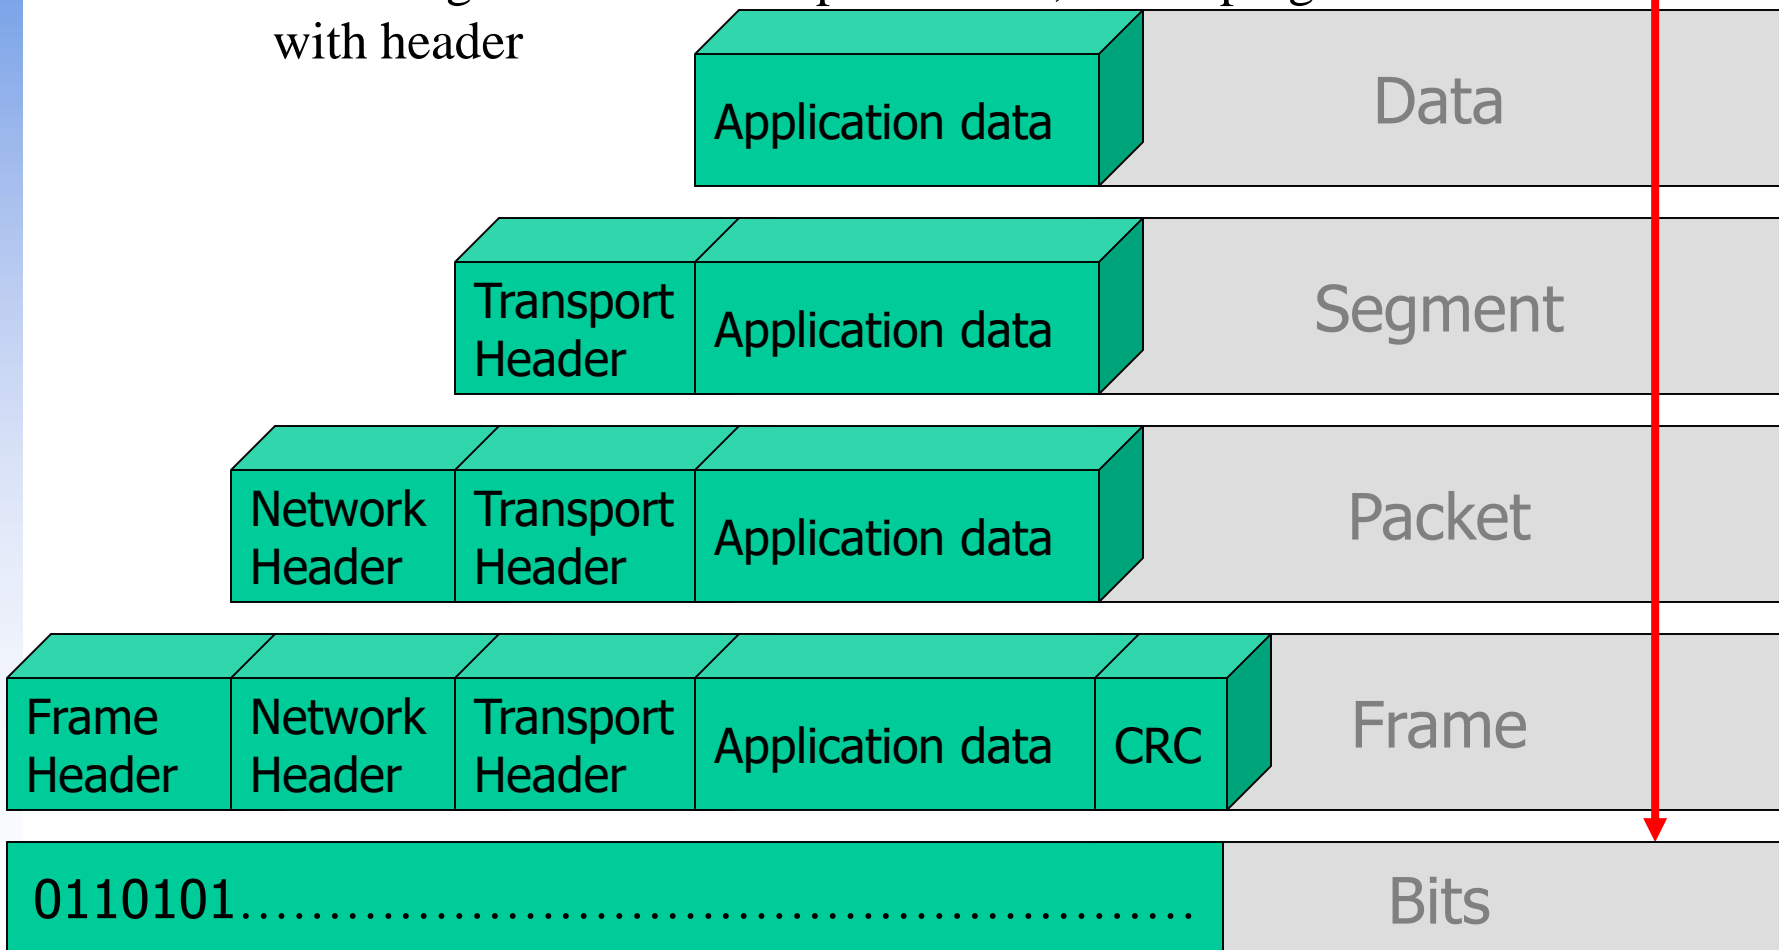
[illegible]
with header

Application data

Data

Transport Header

Application data

Segment

Network Header

Transport Header

Application data

Packet

Frame Header

Network Header

Transport Header

Application data

CRC

Frame

0110101.....................................................

Bits